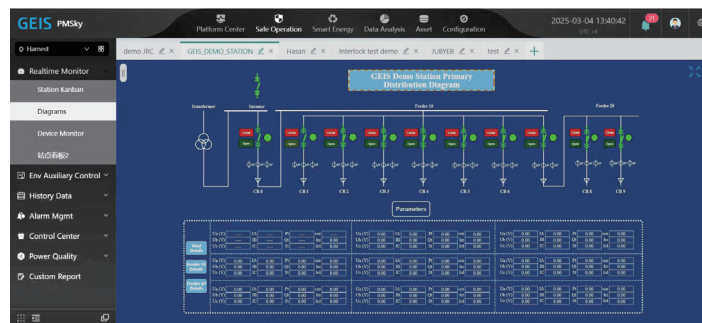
GEIS PMSky

Platform Center Safe Operation Smart Energy Data Analysis Asset Configuration

2025-03-04 13:40:42

Harvest

Realtime Monitor

Station Kanban

Diagrams

Device Monitor

站点看板2

Env Auxiliary Control

History Data

Alarm Mgmt

Control Center

Power Quality

Custom Report

demo JRC | GEIS_DEMO_STATION | Hasan | Interlock test demo | JUBYER | test | +

GEIS Demo Station Primary Distribution Diagram

Transformer

Incomer

Feeder 16

Feeder 20

CB 0

CB 1

CB 2

CB 3

CB 4

CB 5

CB 6

CB 8

CB 9

Parameters

Ua (V) | 0.00 | IA | 0.00 | P | 0.00 | cos | 0.00
Ub (V) | 0.00 | IB | 0.00 | Q | 0.00 | fre | 0.00
Uc (V) | 0.00 | IC | 0.00 | S | 0.00 | | 0.00